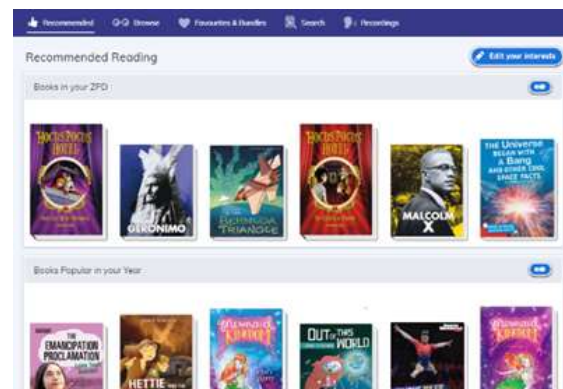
Recommended   Browse   Favourites & Bundles   Search   Recordings

Recommended Reading

Edit your interests

Books in your ZPD

HOCUS POCUS HOTEL

GERONIMO

BERMUDA TRIANGLE

HOCUS POCUS HOTEL

MALCOLM X

THE Universe BEGAN WITH A Bang AND OTHER COOL SPACE FACTS

Books Popular in your Year

THE EMANCIPATION PROCLAMATION

HETTIE

Mermaid Kingdom

OUT OF THIS WORLD

Mermaid Kingdom